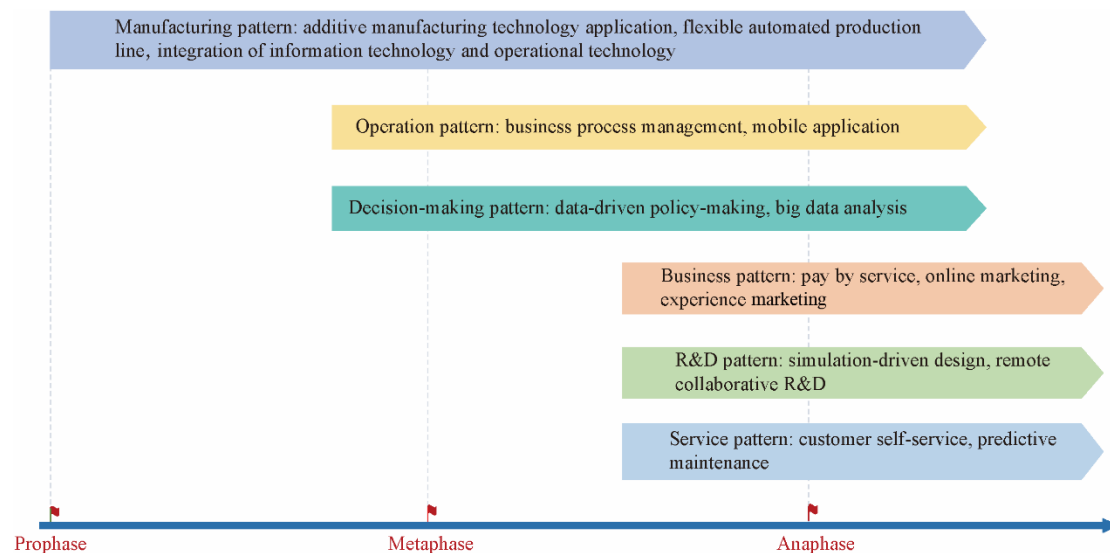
Manufacturing pattern: additive manufacturing technology application, flexible automated production line, integration of information technology and operational technology

Operation pattern: business process management, mobile application

Decision-making pattern: data-driven policy-making, big data analysis

Business pattern: pay by service, online marketing, experience marketing

R&D pattern: simulation-driven design, remote collaborative R&D

Service pattern: customer self-service, predictive maintenance

Prophase

Metaphase

Anaphase